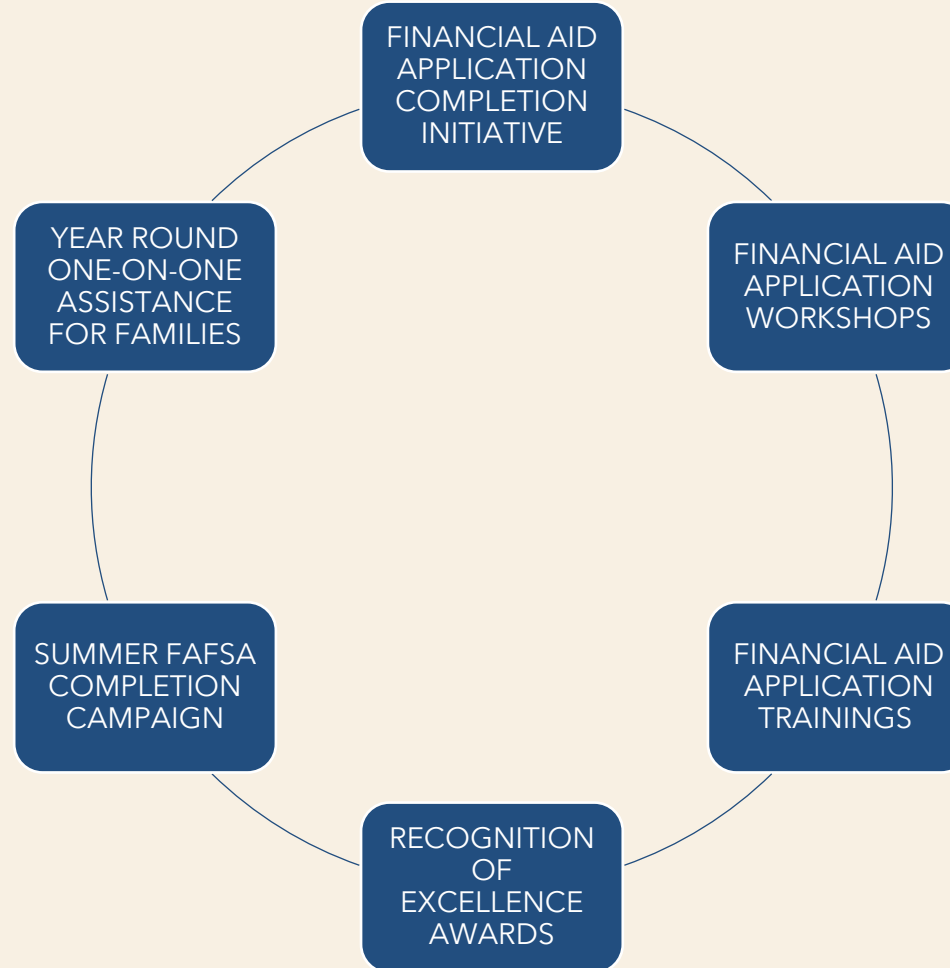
FINANCIAL AID APPLICATION COMPLETION INITIATIVE

FINANCIAL AID APPLICATION WORKSHOPS

FINANCIAL AID APPLICATION TRAININGS

RECOGNITION OF EXCELLENCE AWARDS

SUMMER FAFSA COMPLETION CAMPAIGN

YEAR ROUND ONE-ON-ONE ASSISTANCE FOR FAMILIES